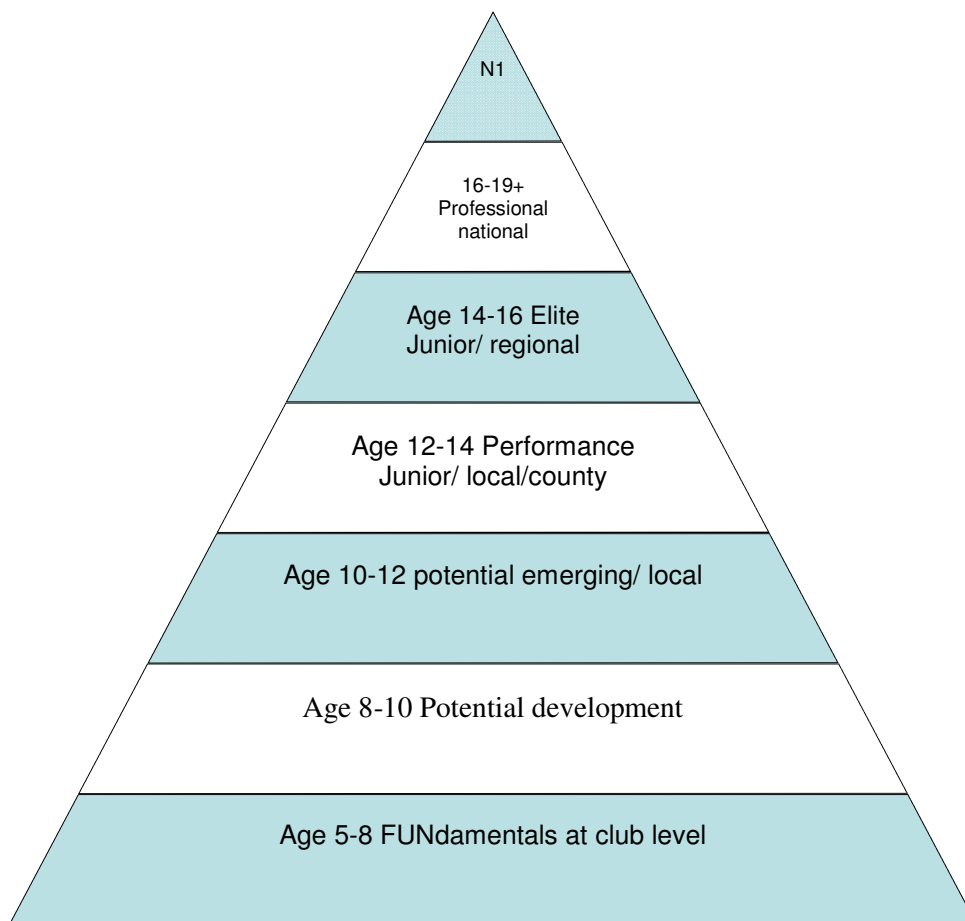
N1

16-19+
Professional
national

Age 14-16 Elite
Junior/ regional

Age 12-14 Performance
Junior/ local/county

Age 10-12 potential emerging/ local

Age 8-10 Potential development

Age 5-8 FUNdamentals at club level